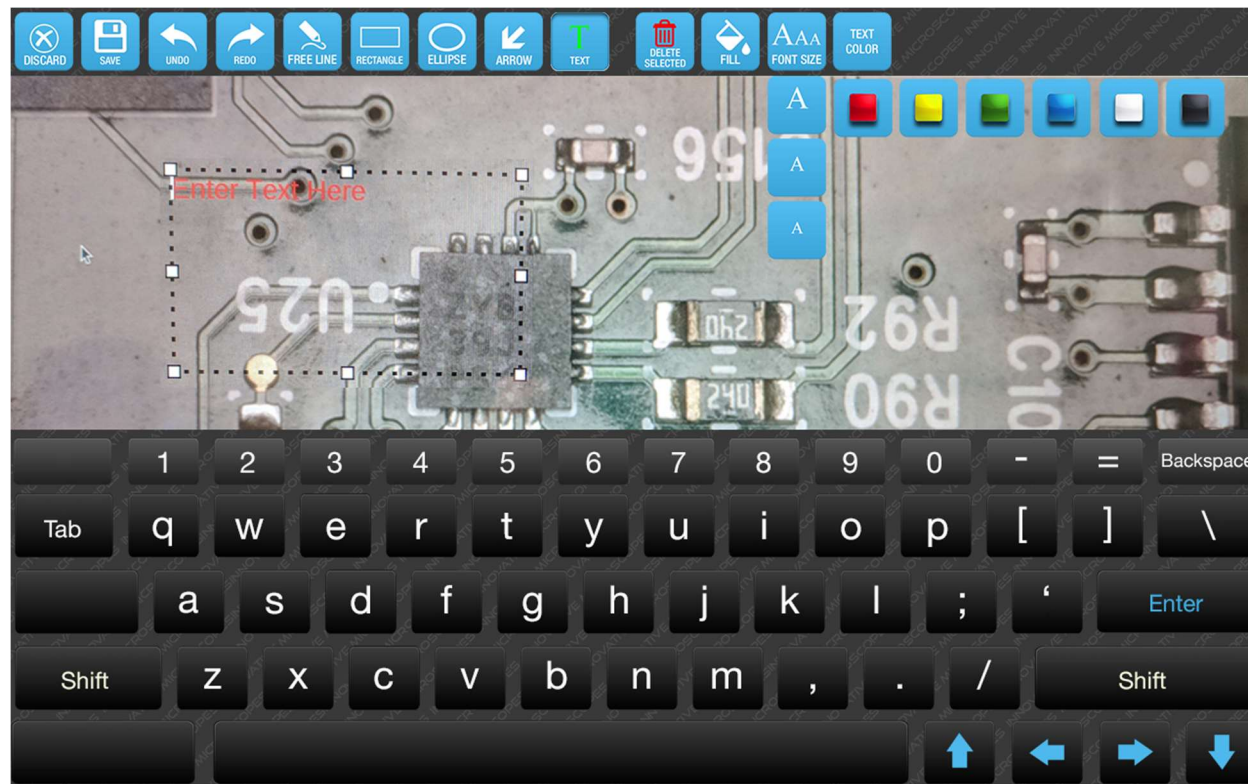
DISCARD SAVE UNDO REDO FREE LINE RECTANGLE ELLIPSE ARROW TEXT DELETE SELECTED FILL FONT SIZE TEXT COLOR

A
A
A

Enter Text Here

156
U25
ZYB
239
240
240
R92
R90
C10

1 2 3 4 5 6 7 8 9 0 - = Backspace
Tab q w e r t y u i o p [ ] \
a s d f g h j k l ; ' Enter
Shift z x c v b n m , . / Shift